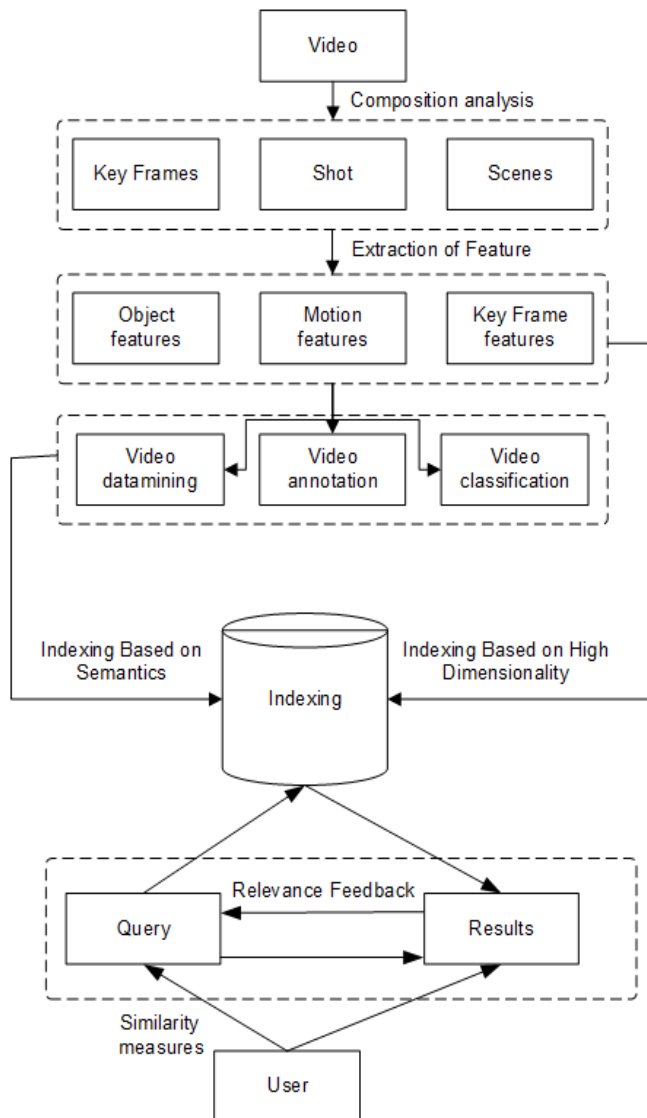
Video

Composition analysis

Key Frames

Shot

Scenes

Extraction of Feature

Object features

Motion features

Key Frame features

Video datamining

Video annotation

Video classification

Indexing Based on Semantics

Indexing

Indexing Based on High Dimensionality

Relevance Feedback

Query

Results

Similarity measures

User